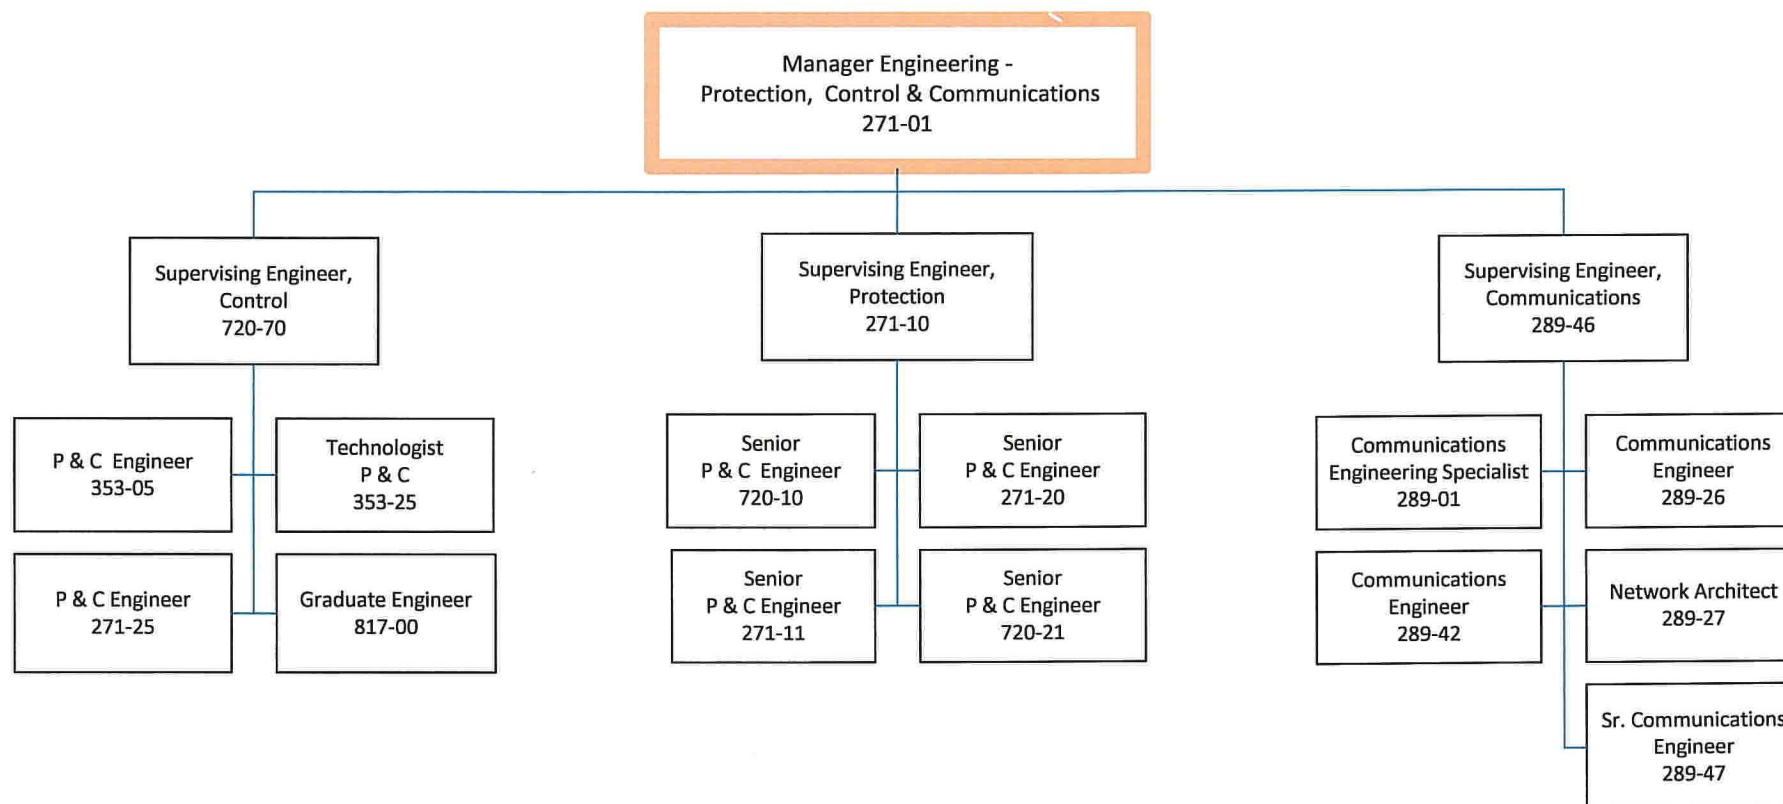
Manager Engineering - Protection, Control & Communications 271-01

Supervising Engineer, Control 720-70

P & C Engineer 353-05

Technologist P & C 353-25

P & C Engineer 271-25

Graduate Engineer 817-00

Supervising Engineer, Protection 271-10

Senior P & C Engineer 720-10

Senior P & C Engineer 271-20

Senior P & C Engineer 271-11

Senior P & C Engineer 720-21

Supervising Engineer, Communications 289-46

Communications Engineering Specialist 289-01

Communications Engineer 289-26

Communications Engineer 289-42

Network Architect 289-27

Sr. Communications Engineer 289-47